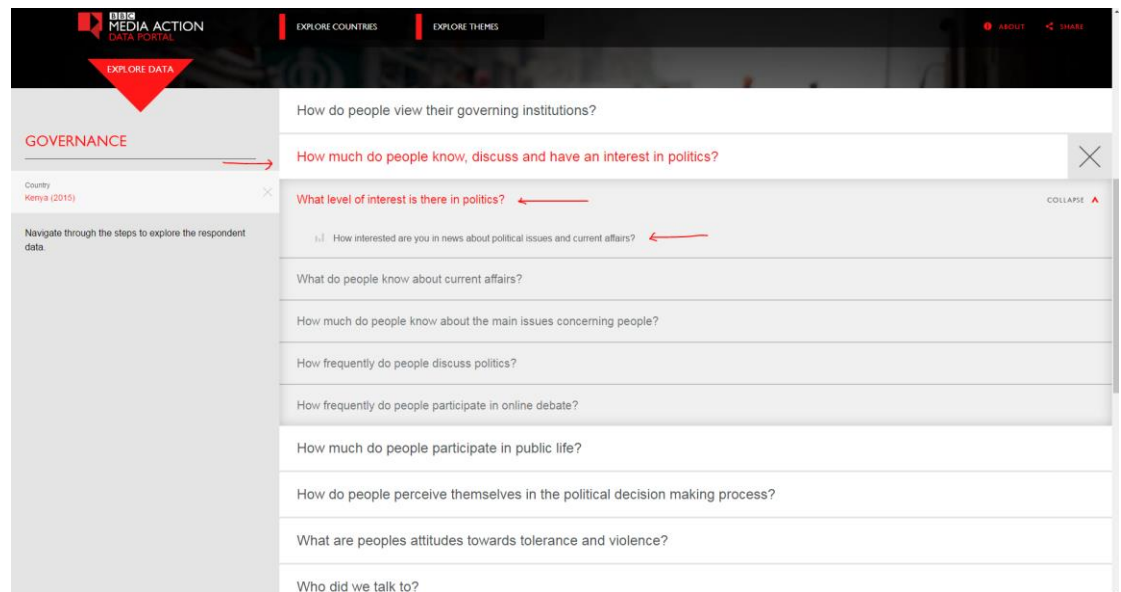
BBC MEDIA ACTION DATA PORTAL

EXPLORE COUNTRIES

EXPLORE THEMES

ABOUT

SHARE

EXPLORE DATA

GOVERNANCE

Country
Kenya (2015)

Navigate through the steps to explore the respondent data.

How do people view their governing institutions?

How much do people know, discuss and have an interest in politics?

What level of interest is there in politics?

COLLAPSE

How interested are you in news about political issues and current affairs?

What do people know about current affairs?

How much do people know about the main issues concerning people?

How frequently do people discuss politics?

How frequently do people participate in online debate?

How much do people participate in public life?

How do people perceive themselves in the political decision making process?

What are peoples attitudes towards tolerance and violence?

Who did we talk to?